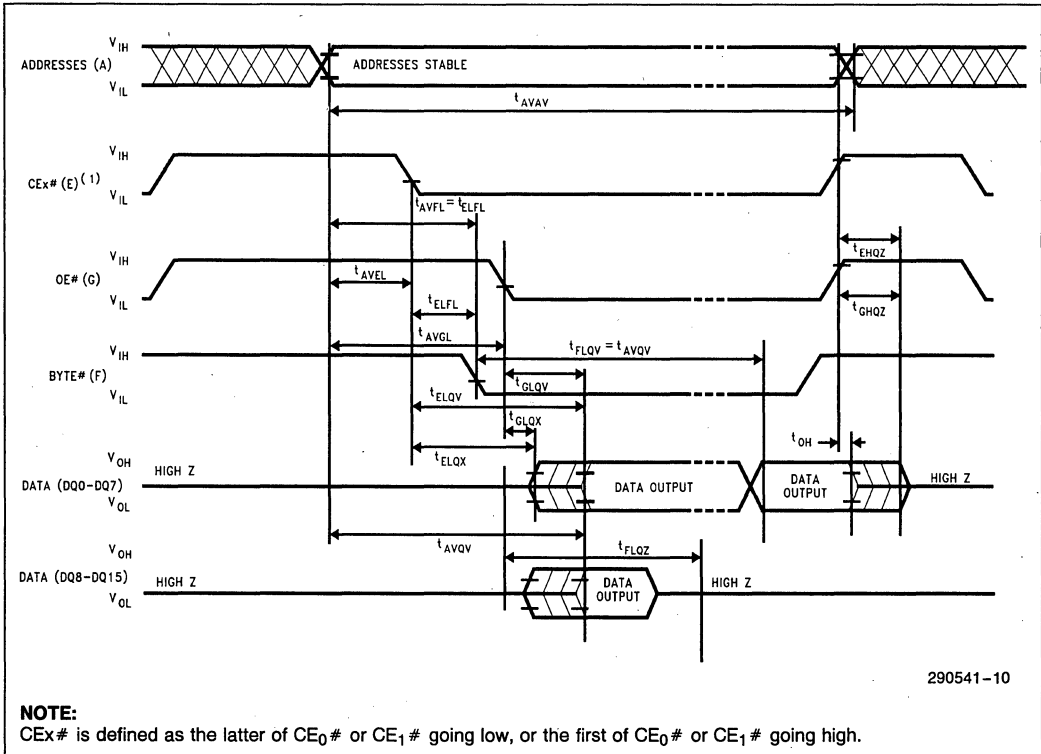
$V_{IH}$
ADDRESSES (A)
$V_{IL}$
ADDRESSES STABLE
$t_{AVAV}$

$V_{IH}$
CEx# (E)$^{(1)}$
$V_{IL}$
$t_{AVFL} = t_{ELFL}$

$V_{IH}$
OE# (G)
$V_{IL}$
$t_{AVEL}$
$t_{ELFL}$
$t_{EHQZ}$
$t_{GHQZ}$

$V_{IH}$
BYTE# (F)
$V_{IL}$
$t_{AVGL}$
$t_{FLQV} = t_{AVQV}$
$t_{GLQV}$
$t_{ELQV}$
$t_{GLQX}$
$t_{ELQX}$
$t_{OH}$

$V_{OH}$
HIGH Z
DATA (DQ0–DQ7)
$V_{OL}$
DATA OUTPUT
DATA OUTPUT
HIGH Z

$t_{AVQV}$
$t_{FLQZ}$
$V_{OH}$
DATA (DQ8–DQ15)
HIGH Z
$V_{OL}$
DATA OUTPUT
HIGH Z

290541–10

NOTE:
CEx# is defined as the latter of $CE_0$# or $CE_1$# going low, or the first of $CE_0$# or $CE_1$# going high.